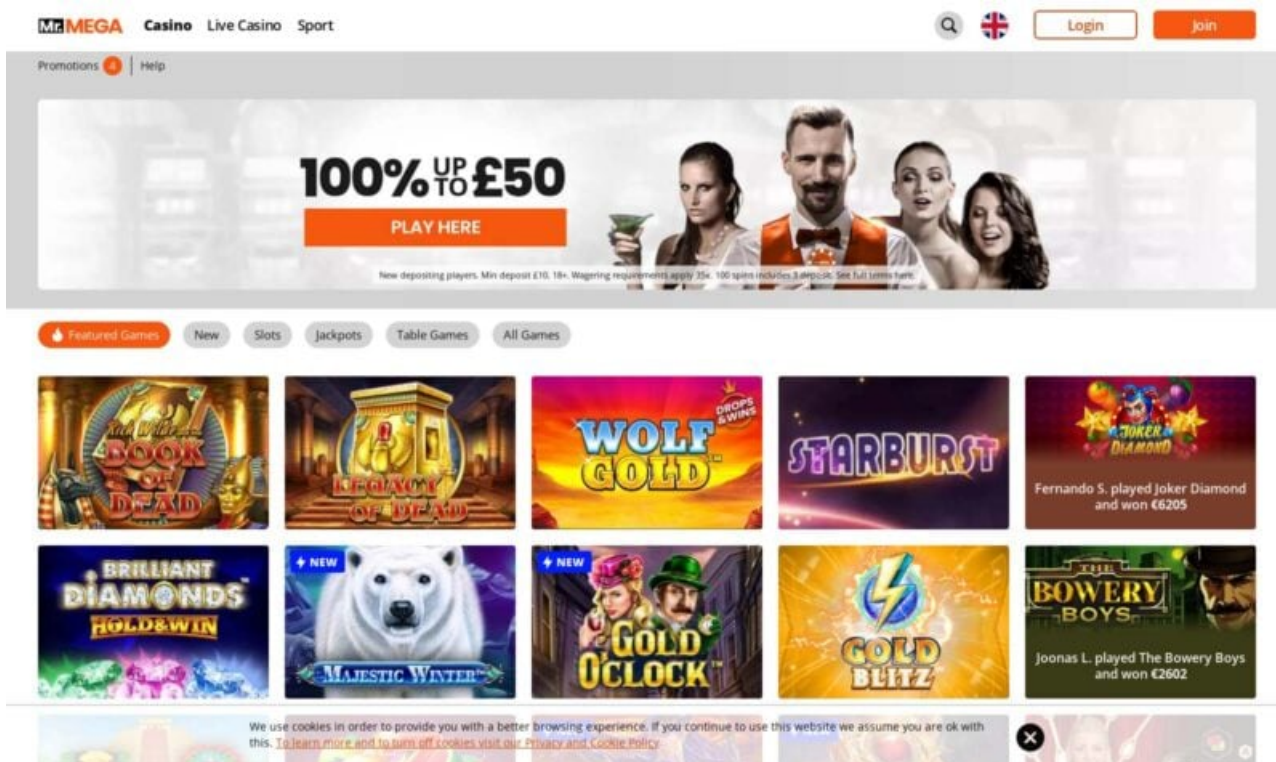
MrMEGA Casino Live Casino Sport

Login Join

Promotions 4 | Help

100% UP TO £50

PLAY HERE

New depositing players. Min deposit £10. 18+. Wagering requirements apply 35x. 100 spins includes 3 deposit. See full terms here.

Featured Games New Slots Jackpots Table Games All Games

Rich Wilde and the BOOK OF DEAD

LEGACY OF DEAD

WOLF GOLD DROPS & WINS

STARBURST

JOKER DIAMOND

Fernando S. played Joker Diamond and won €6205

BRILLIANT DIAMONDS HOLD&WIN

NEW

MAJESTIC WINTER

NEW

GOLD O'CLOCK

GOLD BLITZ

THE BOWERY BOYS

Joonas L. played The Bowery Boys and won €2602

We use cookies in order to provide you with a better browsing experience. If you continue to use this website we assume you are ok with this. To learn more and to turn off cookies visit our Privacy and Cookie Policy